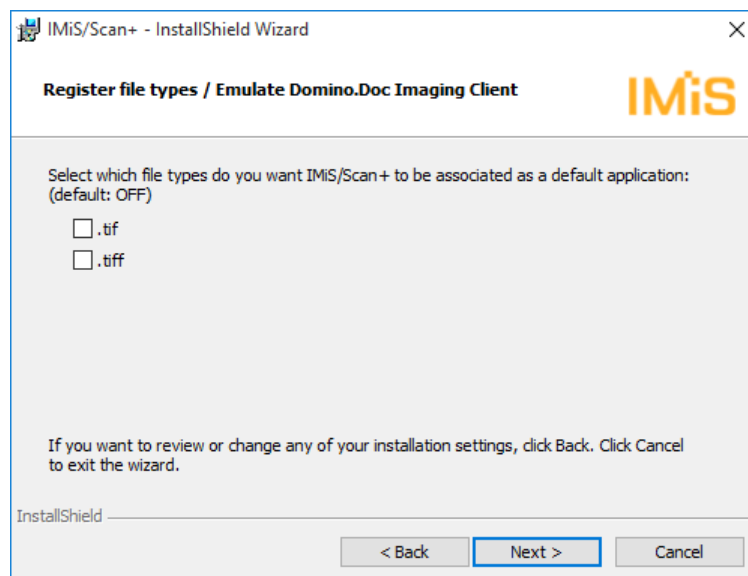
IMiS/Scan+ - InstallShield Wizard

Register file types / Emulate Domino.Doc Imaging Client

IMiS

Select which file types do you want IMiS/Scan+ to be associated as a default application: (default: OFF)

.tif

.tiff

If you want to review or change any of your installation settings, click Back. Click Cancel to exit the wizard.

InstallShield

< Back

Next >

Cancel